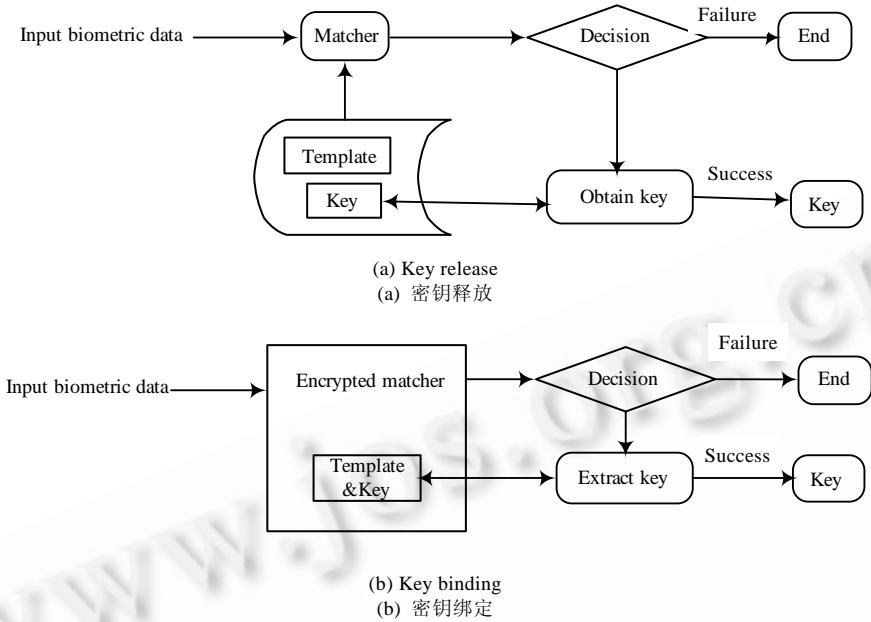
Input biometric data

Matcher

Decision

Failure

End

Template

Key

Obtain key

Success

Key

(a) Key release
(a) 密钥释放

Input biometric data

Encrypted matcher

Decision

Failure

End

Template &Key

Extract key

Success

Key

(b) Key binding
(b) 密钥绑定

www.jos.org.cn